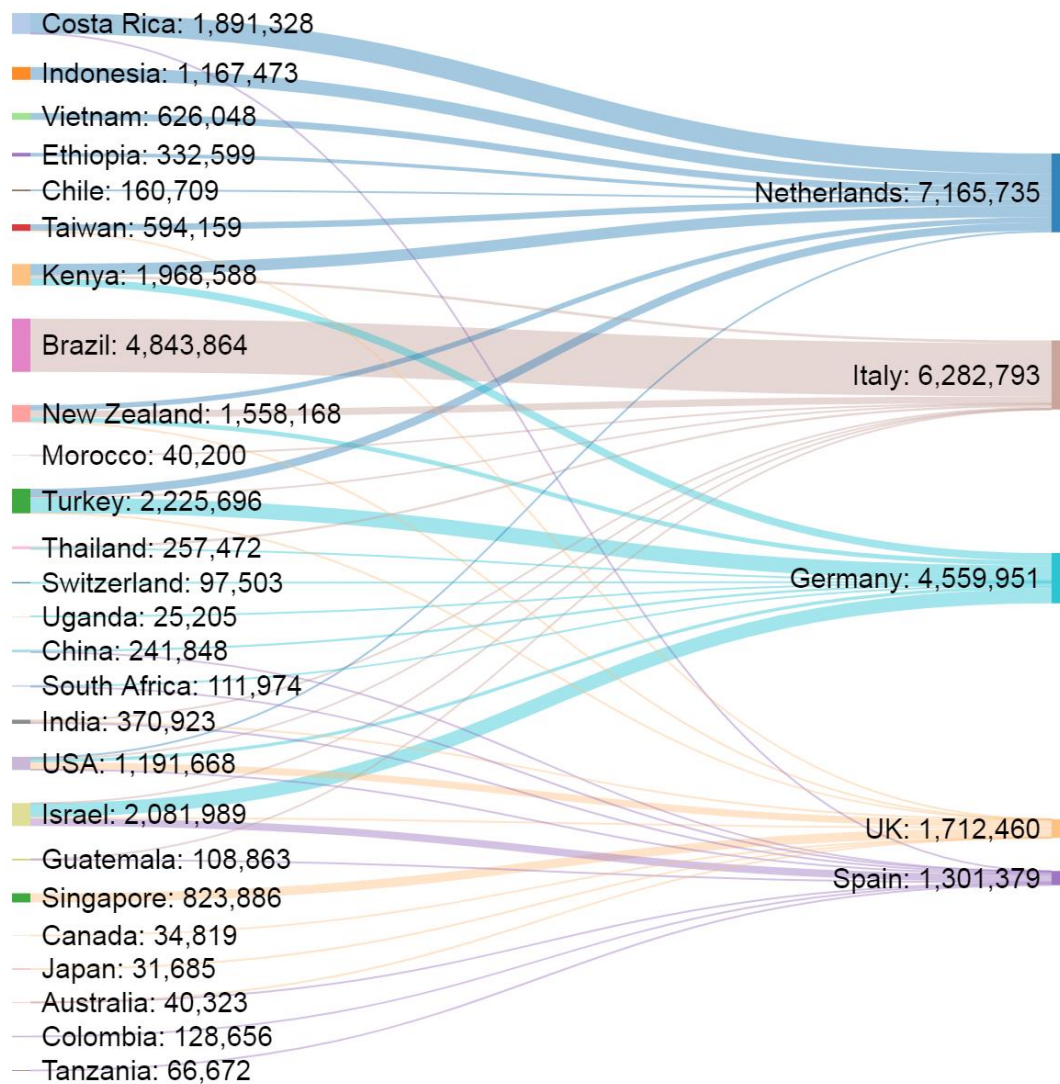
Costa Rica: 1,891,328
Indonesia: 1,167,473
Vietnam: 626,048
Ethiopia: 332,599
Chile: 160,709
Taiwan: 594,159
Kenya: 1,968,588
Brazil: 4,843,864
New Zealand: 1,558,168
Morocco: 40,200
Turkey: 2,225,696
Thailand: 257,472
Switzerland: 97,503
Uganda: 25,205
China: 241,848
South Africa: 111,974
India: 370,923
USA: 1,191,668
Israel: 2,081,989
Guatemala: 108,863
Singapore: 823,886
Canada: 34,819
Japan: 31,685
Australia: 40,323
Colombia: 128,656
Tanzania: 66,672

Netherlands: 7,165,735
Italy: 6,282,793
Germany: 4,559,951
UK: 1,712,460
Spain: 1,301,379